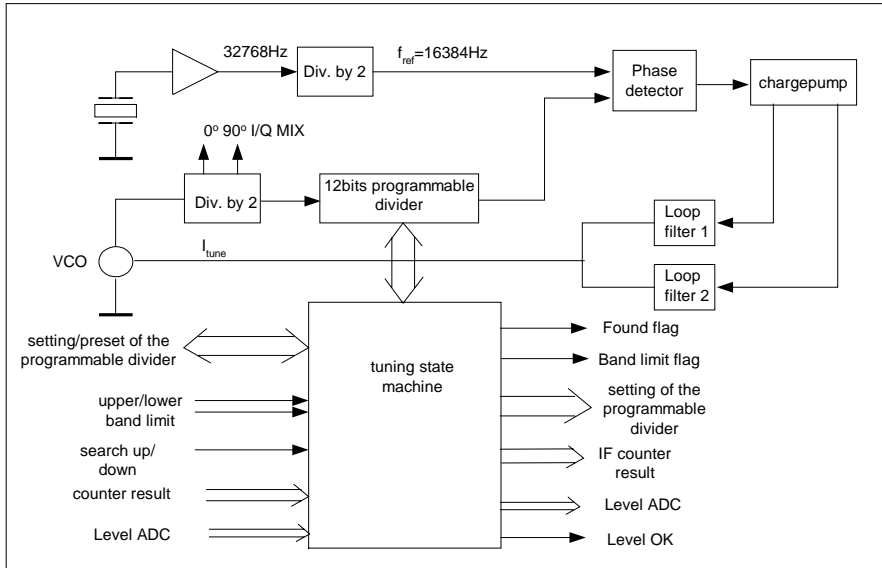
32768Hz
Div. by 2
$f_{ref}$=16384Hz
Phase detector
chargepump
$0^o$ $90^o$ I/Q MIX
Div. by 2
12bits programmable divider
Loop filter 1
VCO
$I_{tune}$
Loop filter 2
setting/preset of the programmable divider
tuning state machine
Found flag
Band limit flag
upper/lower band limit
setting of the programmable divider
search up/ down
IF counter result
counter result
Level ADC
Level ADC
Level OK